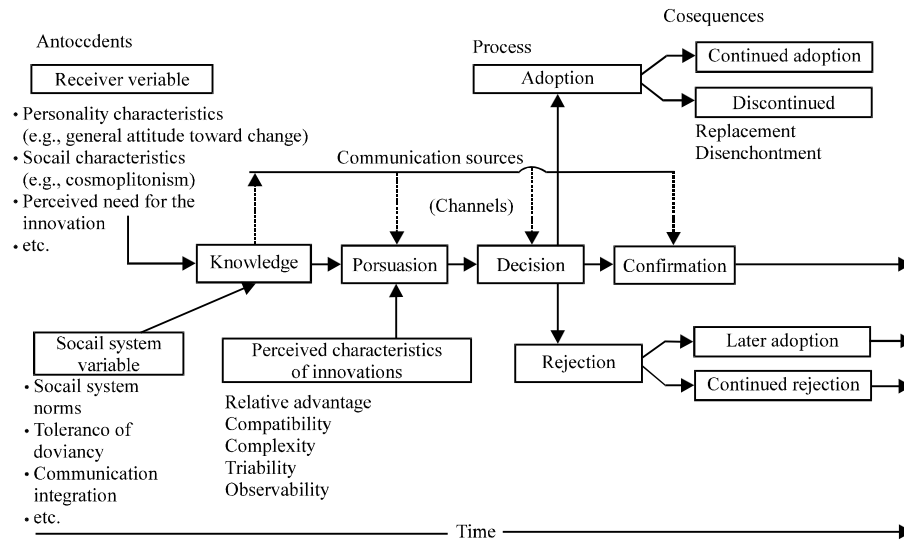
Cosequences

Antoccdents

Process

Adoption

Continued adoption

Discontinued

Replacement
Disenchontment

Receiver veriable

• Personality characteristics (e.g., general attitude toward change)
• Socail characteristics (e.g., cosmoplitonism)
• Perceived need for the innovation
• etc.

Communication sources

(Channels)

Knowledge

Porsuasion

Decision

Confirmation

Socail system variable

• Socail system norms
• Toleranco of doviancy
• Communication integration
• etc.

Perceived characteristics of innovations

Relative advantage
Compatibility
Complexity
Triability
Observability

Rejection

Later adoption

Continued rejection

Time